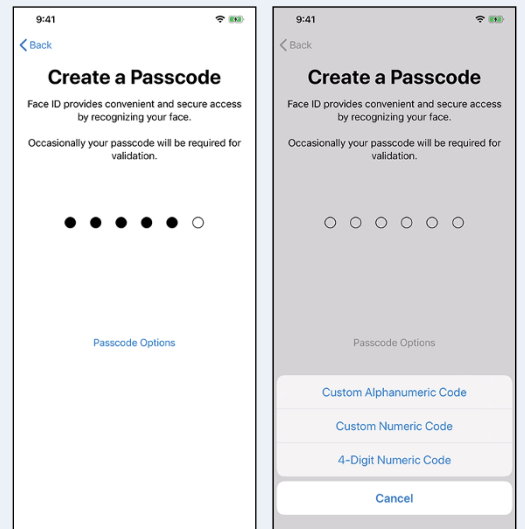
9:41

Back

Create a Passcode

Face ID provides convenient and secure access by recognizing your face.

Occasionally your passcode will be required for validation.

Passcode Options

9:41

Back

Create a Passcode

Face ID provides convenient and secure access by recognizing your face.

Occasionally your passcode will be required for validation.

Passcode Options

Custom Alphanumeric Code

Custom Numeric Code

4-Digit Numeric Code

Cancel